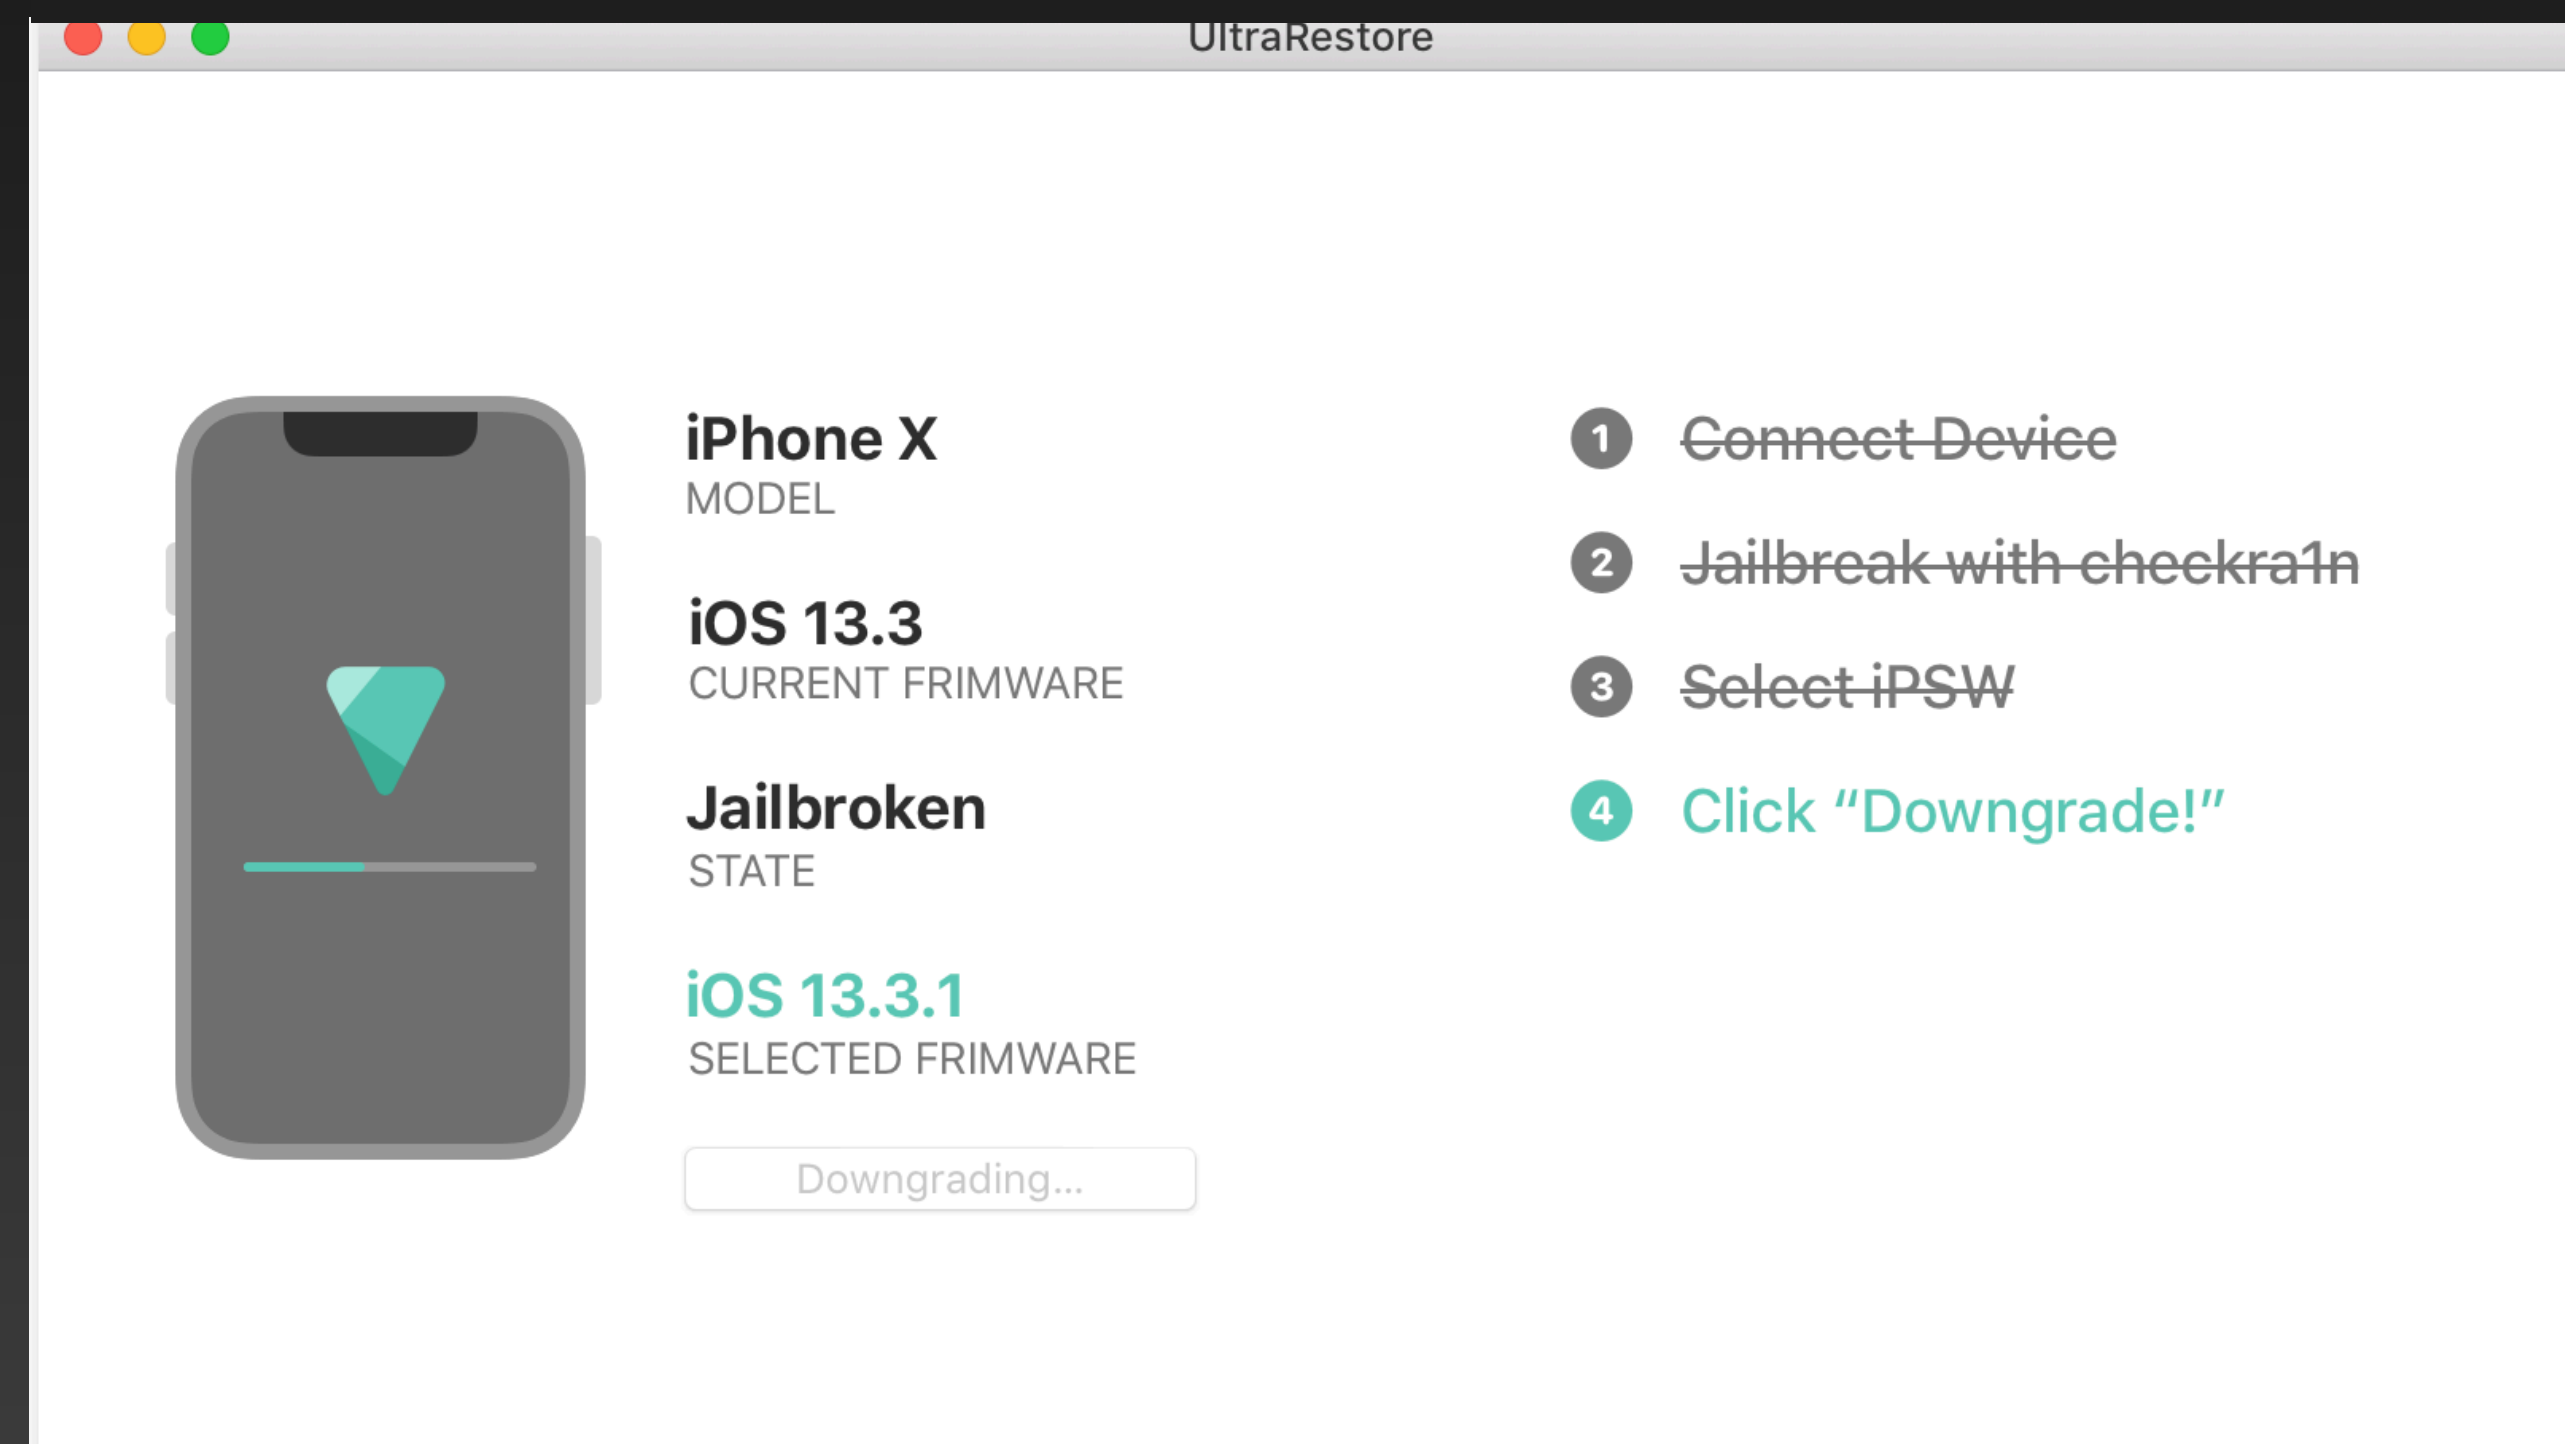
UltraRestore

iPhone X
MODEL

iOS 13.3
CURRENT FRIMWARE

Jailbroken
STATE

iOS 13.3.1
SELECTED FRIMWARE

Downgrading...

1 ~~Connect Device~~

2 ~~Jailbreak with checkra1n~~

3 ~~Select iPSW~~

4 Click “Downgrade!”